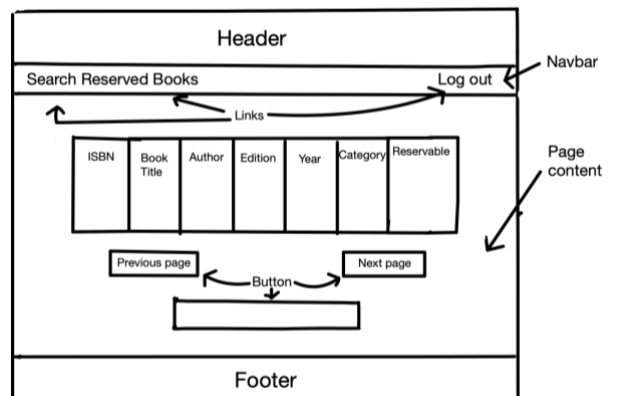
Header

Navbar

Search Reserved Books

Log out

Links

Page content

| ISBN | Book Title | Author | Edition | Year | Category | Reservable |
|---|---|---|---|---|---|---|
| | | | | | | |

Previous page

Next page

Button

Footer